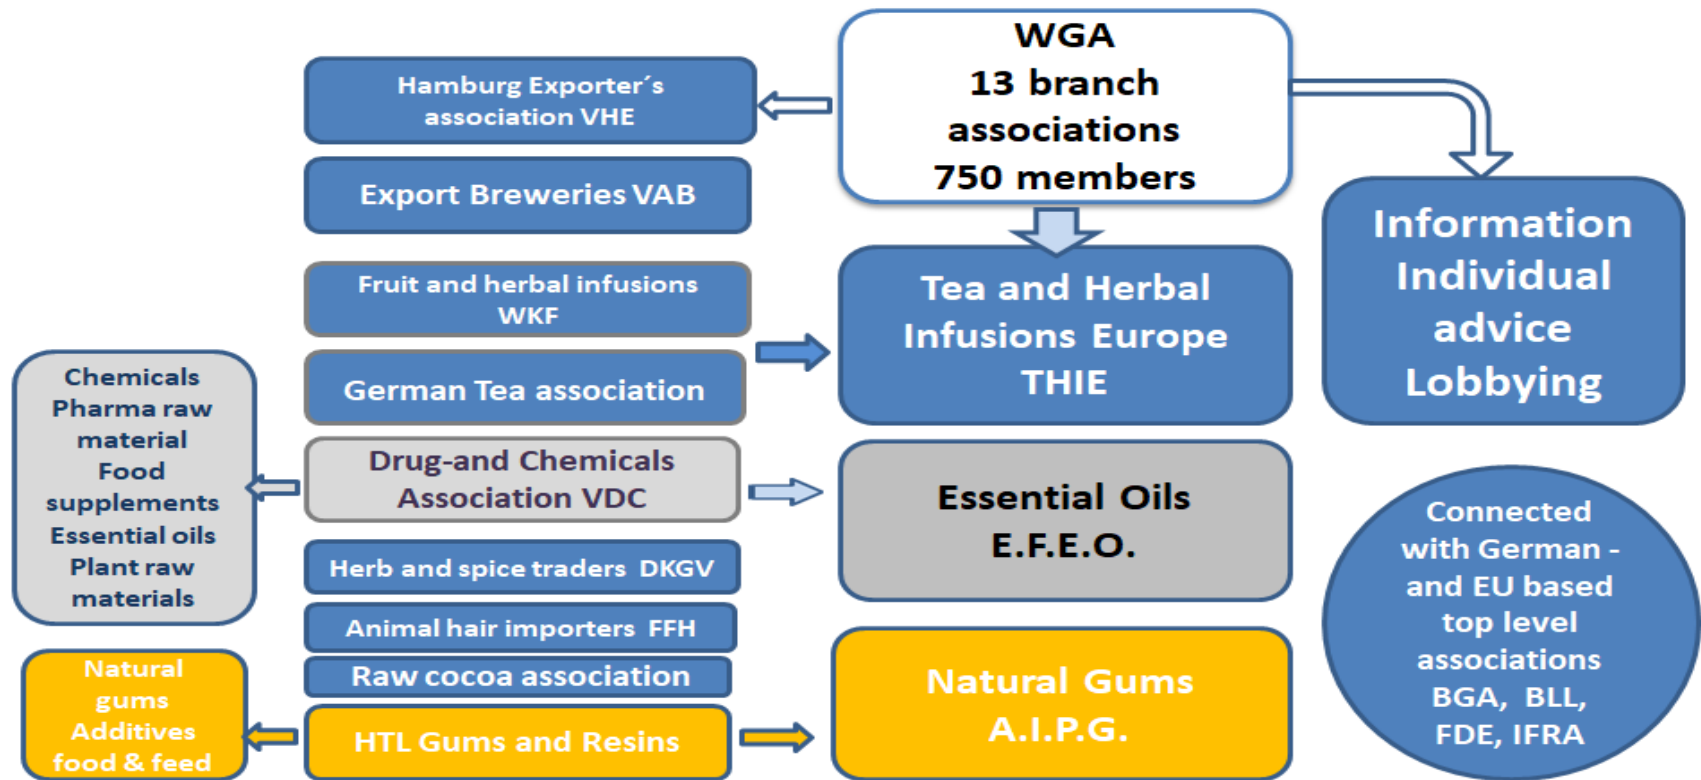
WGA
13 branch associations
750 members

Hamburg Exporter´s association VHE

Export Breweries VAB

Fruit and herbal infusions WKF

German Tea association

Drug-and Chemicals Association VDC

Herb and spice traders DKGV

Animal hair importers FFH

Raw cocoa association

HTL Gums and Resins

Chemicals
Pharma raw material
Food supplements
Essential oils
Plant raw materials

Natural gums
Additives
food & feed

Tea and Herbal Infusions Europe THIE

Essential Oils
E.F.E.O.

Natural Gums
A.I.P.G.

Information
Individual advice
Lobbying

Connected with German - and EU based top level associations BGA, BLL, FDE, IFRA